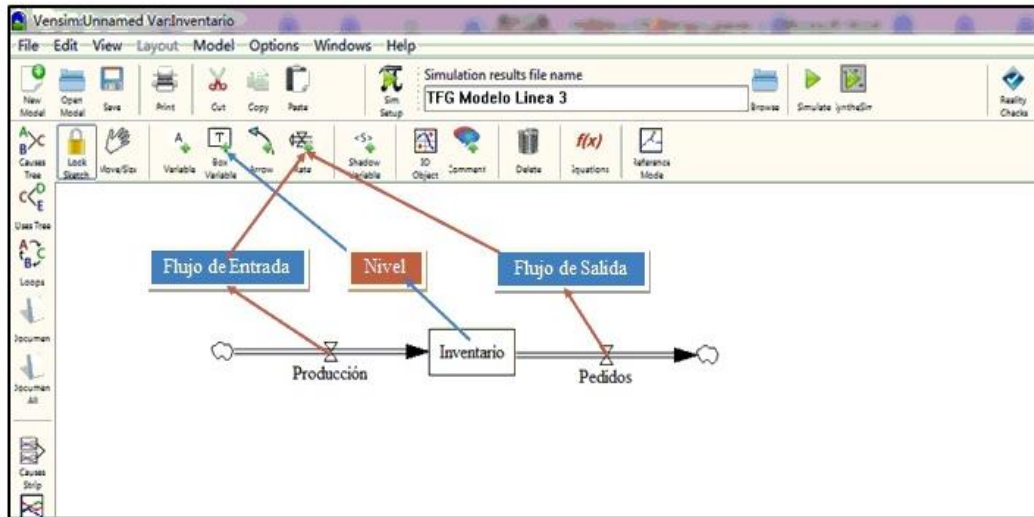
Vensim:Unnamed Var:Inventario

File Edit View Layout Model Options Windows Help

New Model Open Model Save Print Cut Copy Paste Sim Setup

Simulation results file name
TFG Modelo Linea 3

Browse Simulate SyntheSim Reality Checks

Causes Tree Lock Sketch Move/Size Variable Box Variable Arrow Rate Shadow Variable IO Object Comment Delete Equations Reference Mode

Uses Tree Loops Document Document All Causes Strip

Flujo de Entrada

Nivel

Flujo de Salida

Producción

Inventario

Pedidos